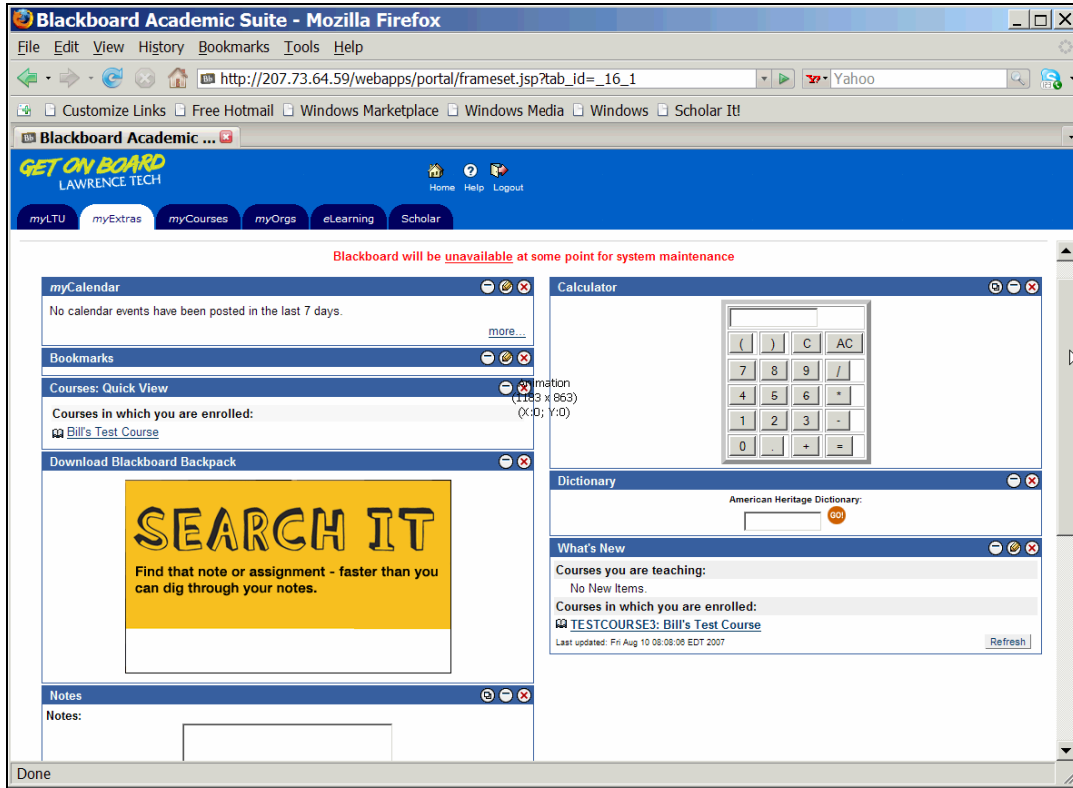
Blackboard Academic Suite - Mozilla Firefox

File Edit View History Bookmarks Tools Help

http://207.73.64.59/webapps/portal/frameset.jsp?tab_id=_16_1

Yahoo

Customize Links Free Hotmail Windows Marketplace Windows Media Windows Scholar It!

Blackboard Academic ...

GET ON BOARD
LAWRENCE TECH

Home Help Logout

myLTU myExtras myCourses myOrgs eLearning Scholar

Blackboard will be unavailable at some point for system maintenance

myCalendar

No calendar events have been posted in the last 7 days.

more...

Bookmarks

Courses: Quick View

Animation
(1183 x 863)
(X:0; Y:0)

Courses in which you are enrolled:

Bill's Test Course

Download Blackboard Backpack

SEARCH IT

Find that note or assignment - faster than you can dig through your notes.

Notes

Notes:

Calculator

| ( | ) | C | AC |
|---|---|---|---|
| 7 | 8 | 9 | / |
| 4 | 5 | 6 | * |
| 1 | 2 | 3 | - |
| 0 | . | + | = |

Dictionary

American Heritage Dictionary:

GO!

What's New

Courses you are teaching:

No New Items.

Courses in which you are enrolled:

TESTCOURSE3: Bill's Test Course

Last updated: Fri Aug 10 08:08:06 EDT 2007

Refresh

Done